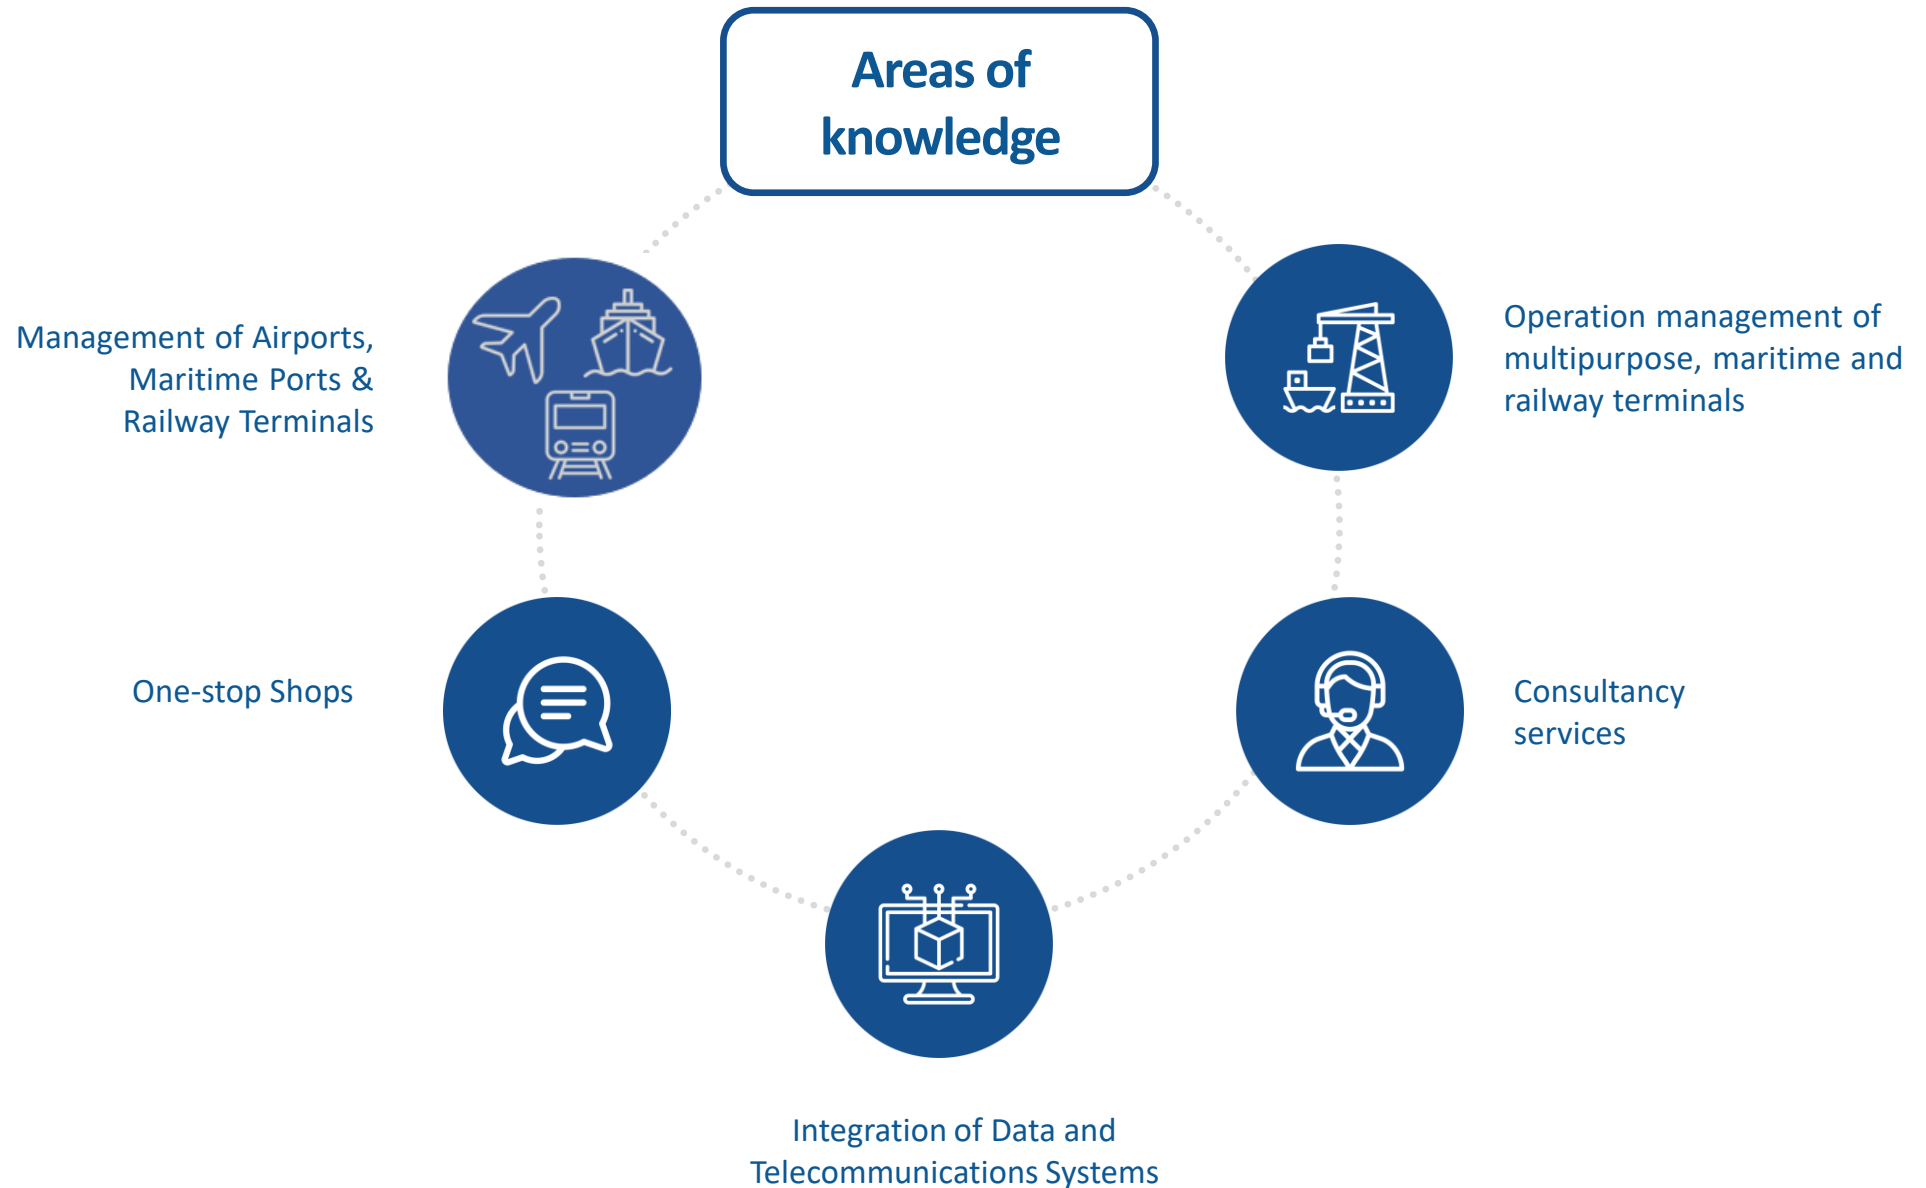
Areas of knowledge

Management of Airports, Maritime Ports & Railway Terminals

Operation management of multipurpose, maritime and railway terminals

One-stop Shops

Consultancy services

Integration of Data and Telecommunications Systems